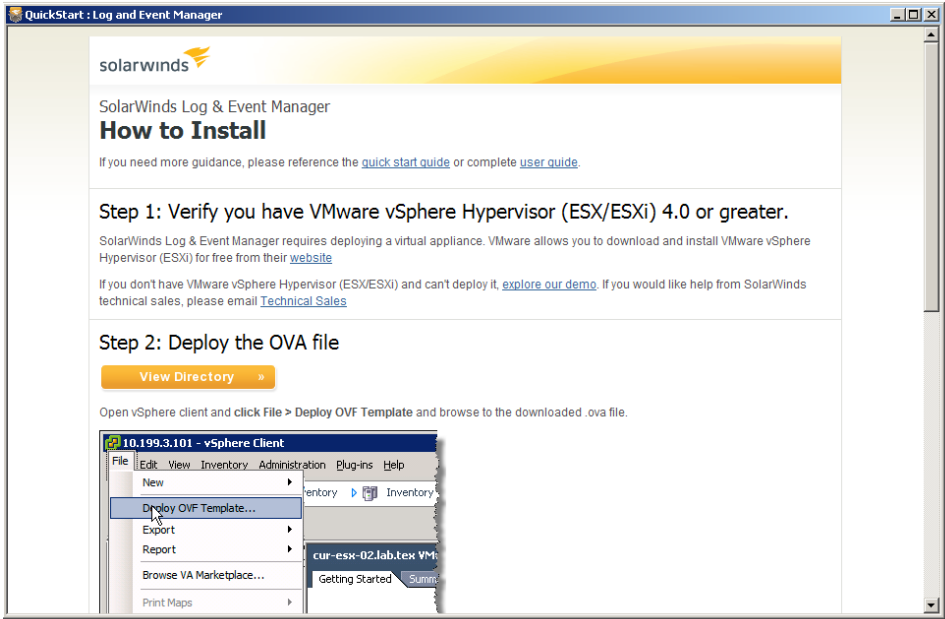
QuickStart : Log and Event Manager

solarwinds

SolarWinds Log & Event Manager
How to Install

If you need more guidance, please reference the quick start guide or complete user guide.

Step 1: Verify you have VMware vSphere Hypervisor (ESX/ESXi) 4.0 or greater.

SolarWinds Log & Event Manager requires deploying a virtual appliance. VMware allows you to download and install VMware vSphere Hypervisor (ESXi) for free from their website

If you don't have VMware vSphere Hypervisor (ESX/ESXi) and can't deploy it, explore our demo. If you would like help from SolarWinds technical sales, please email Technical Sales

Step 2: Deploy the OVA file

View Directory »

Open vSphere client and click File > Deploy OVF Template and browse to the downloaded .ova file.

10.199.3.101 - vSphere Client
File Edit View Inventory Administration Plug-ins Help
New
Deploy OVF Template...
Export
Report
Browse VA Marketplace...
Print Maps
ventory Inventory
cur-esx-02.lab.tex VM
Getting Started Summ